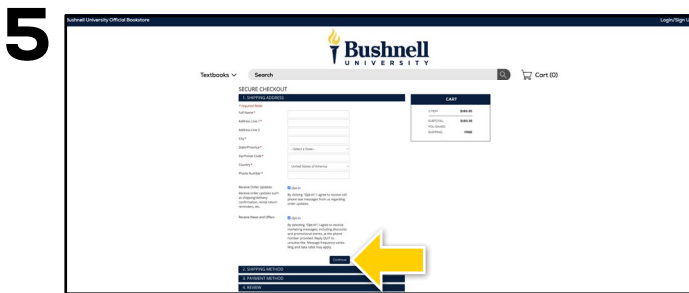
5

Bushnell University Official Bookstore

Login/Sign U

Bushnell
UNIVERSITY

Textbooks

Search

Cart (0)

SECURE CHECKOUT

1. SHIPPING ADDRESS

* Required fields

Full Name *

Address Line 1 *

Address Line 2

City *

State/Province *

- Select a State -

Zip/Postal Code *

Country *

United States of America

Phone Number *

Receive Order Updates

Receive order updates such as shipping/delivery confirmation, rental return reminders, etc.

Opt-In

By clicking "Opt-In" I agree to receive cell phone text messages from us regarding order updates.

Receive News and Offers

Opt-In

By selecting "Opt-In" I agree to receive marketing messages, including discounts and promotional events, at the phone number provided. Reply QUIT to unsubscribe. Message frequency varies. Msg and data rates may apply.

Continue

2. SHIPPING METHOD

3. PAYMENT METHOD

4. REVIEW

CART

1 ITEM $180.95

SUBTOTAL $180.95

YOU SAVED

SHIPPING FREE